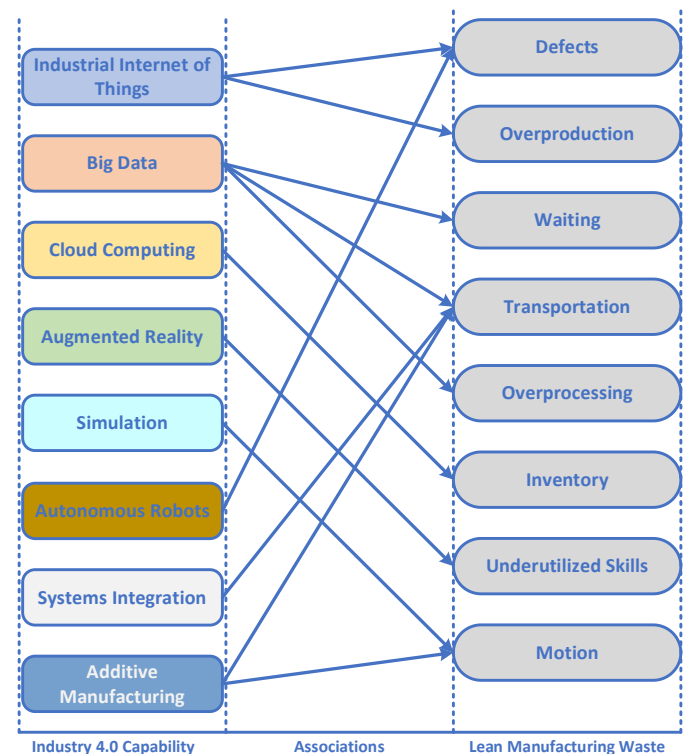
Industrial Internet of Things

Big Data

Cloud Computing

Augmented Reality

Simulation

Autonomous Robots

Systems Integration

Additive Manufacturing

Defects

Overproduction

Waiting

Transportation

Overprocessing

Inventory

Underutilized Skills

Motion

Industry 4.0 Capability

Associations

Lean Manufacturing Waste